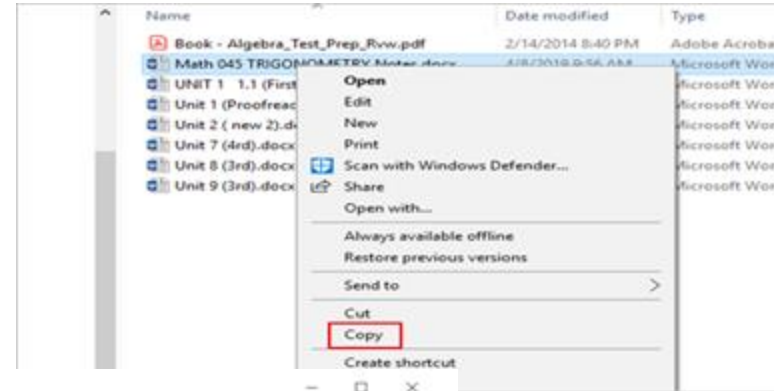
Name | Date modified | Type

Book - Algebra_Test_Prep_Rvw.pdf | 2/14/2014 8:40 PM | Adobe Acroba
Math 045 TRIGONOMETRY Notes.docx | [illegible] | Microsoft Wor
UNIT 1 1.1 (First | | Microsoft Wor
Unit 1 (Proofread | | Microsoft Wor
Unit 2 ( new 2).d | | Microsoft Wor
Unit 7 (4rd).docx | | Microsoft Wor
Unit 8 (3rd).docx | | Microsoft Wor
Unit 9 (3rd).docx | | Microsoft Wor

Open
Edit
New
Print
Scan with Windows Defender...
Share
Open with...
Always available offline
Restore previous versions
Send to
Cut
Copy
Create shortcut

– □ ×